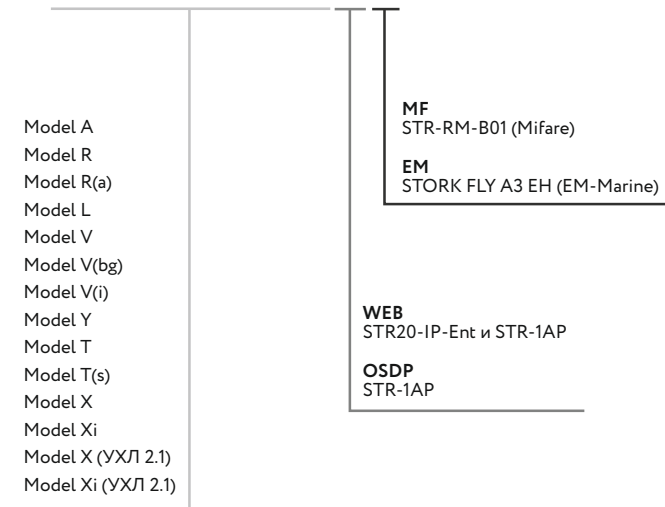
Model A
Model R
Model R(a)
Model L
Model V
Model V(bg)
Model V(i)
Model Y
Model T
Model T(s)
Model X
Model Xi
Model X (УХЛ 2.1)
Model Xi (УХЛ 2.1)

WEB
STR20-IP-Ent и STR-1AP

OSDP
STR-1AP

MF
STR-RM-B01 (Mifare)

EM
STORK FLY A3 EH (EM-Marine)